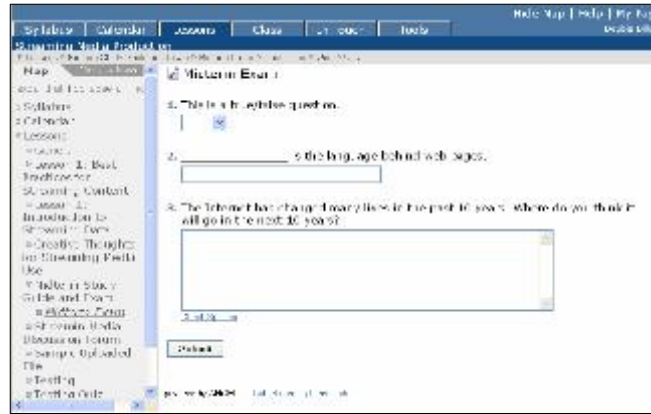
Syllabus | Calendar | Lessons | Class | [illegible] | Tools

Help Map | Help | My Pa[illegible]

Streaming Media Production

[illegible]

Map

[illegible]

» Syllabus
» Calendar
» Lessons
» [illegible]
» Lesson 1: Best Practices for Streaming Content
» Lesson 2: Introduction to Streaming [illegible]
» Creative Thoughts on Streaming Media Use
» Midterm Study Guide and Exam
» Midterm Exam
» Streaming Media Discussion Forum
» Sample Uploaded File
» Testing
» Testing Gold

Midterm Exam

1. This is a true/false question.

2. ____________ is the language behind web pages.

3. The Internet has changed many lives in the past 10 years. Where do you think it will go in the next 10 years?

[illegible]

Submit

powered by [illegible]